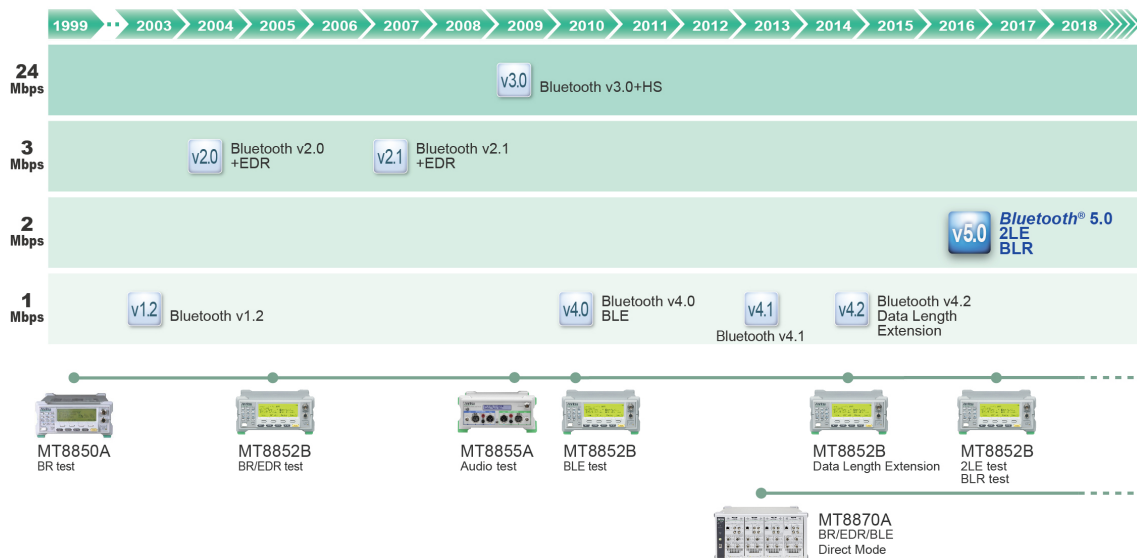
1999 2003 2004 2005 2006 2007 2008 2009 2010 2011 2012 2013 2014 2015 2016 2017 2018

24 Mbps

v3.0 Bluetooth v3.0+HS

3 Mbps

v2.0 Bluetooth v2.0 +EDR

v2.1 Bluetooth v2.1 +EDR

2 Mbps

v5.0 *Bluetooth*® 5.0 2LE BLR

1 Mbps

v1.2 Bluetooth v1.2

v4.0 Bluetooth v4.0 BLE

v4.1 Bluetooth v4.1

v4.2 Bluetooth v4.2 Data Length Extension

MT8850A
BR test

MT8852B
BR/EDR test

MT8855A
Audio test

MT8852B
BLE test

MT8852B
Data Length Extension

MT8852B
2LE test
BLR test

MT8870A
BR/EDR/BLE
Direct Mode